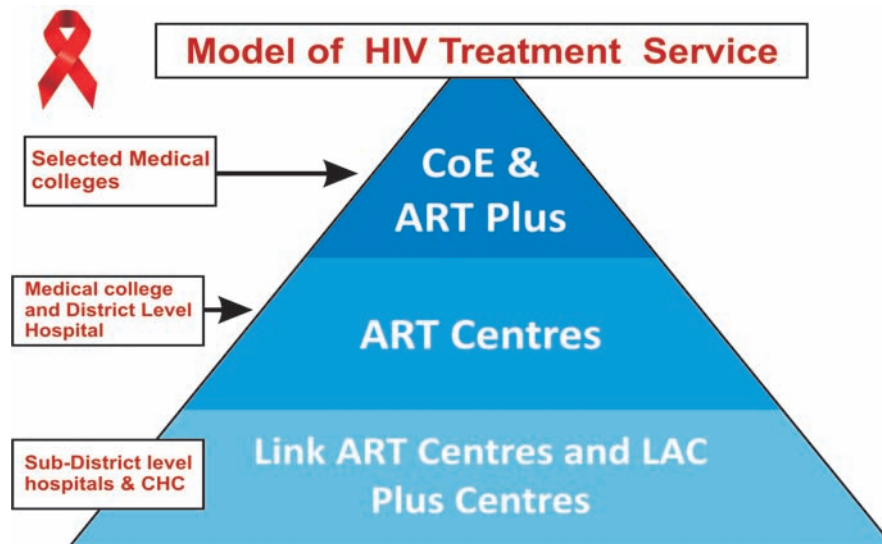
Model of HIV Treatment Service

Selected Medical colleges

CoE & ART Plus

Medical college and District Level Hospital

ART Centres

Sub-District level hospitals & CHC

Link ART Centres and LAC Plus Centres